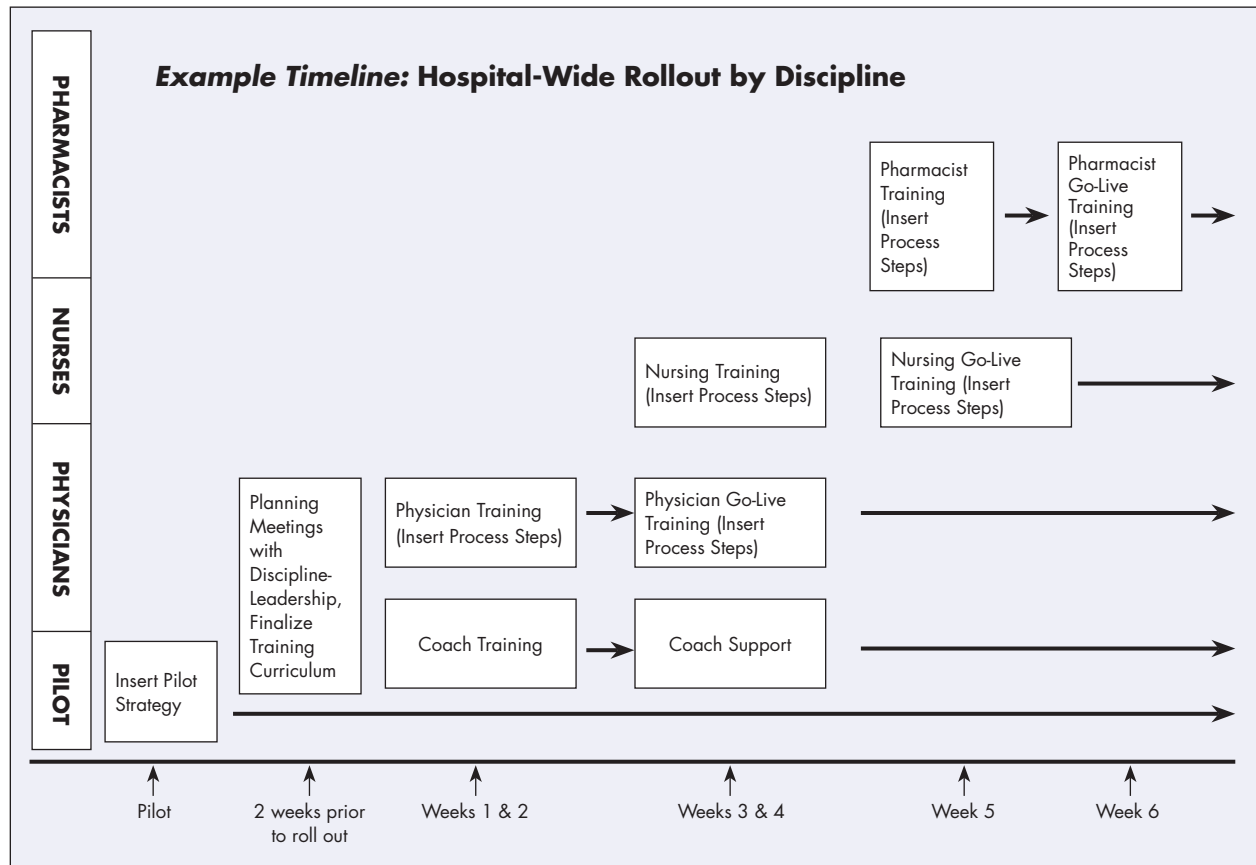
PHARMACISTS

NURSES

PHYSICIANS

PILOT

***Example Timeline:*** **Hospital-Wide Rollout by Discipline**

Pharmacist Training (Insert Process Steps)

Pharmacist Go-Live Training (Insert Process Steps)

Nursing Training (Insert Process Steps)

Nursing Go-Live Training (Insert Process Steps)

Planning Meetings with Discipline-Leadership, Finalize Training Curriculum

Physician Training (Insert Process Steps)

Physician Go-Live Training (Insert Process Steps)

Coach Training

Coach Support

Insert Pilot Strategy

Pilot

2 weeks prior to roll out

Weeks 1 & 2

Weeks 3 & 4

Week 5

Week 6